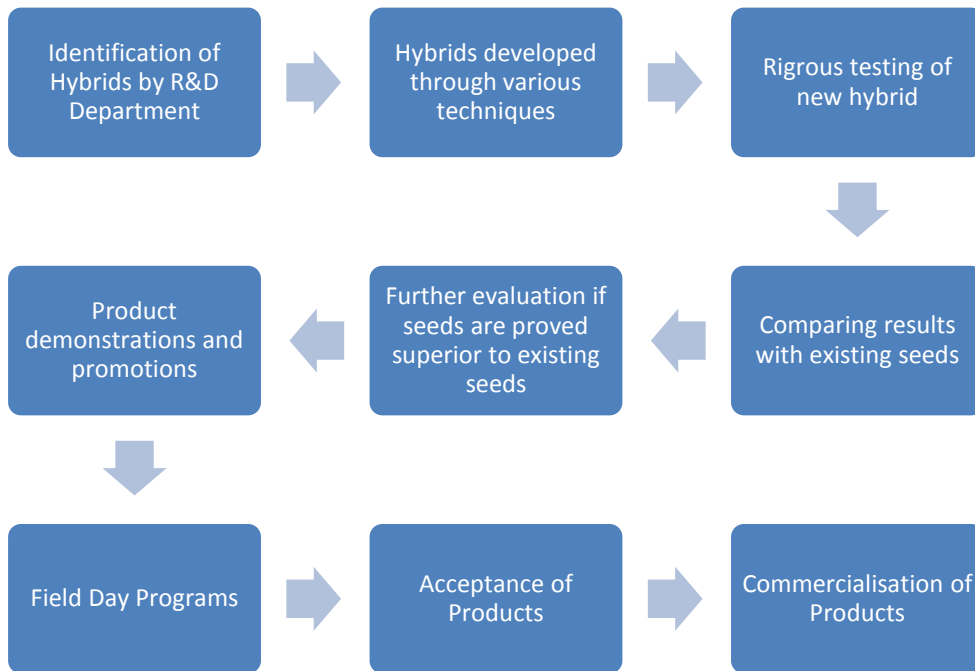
Identification of Hybrids by R&D Department

Hybrids developed through various techniques

Rigrous testing of new hybrid

Comparing results with existing seeds

Further evaluation if seeds are proved superior to existing seeds

Product demonstrations and promotions

Field Day Programs

Acceptance of Products

Commercialisation of Products